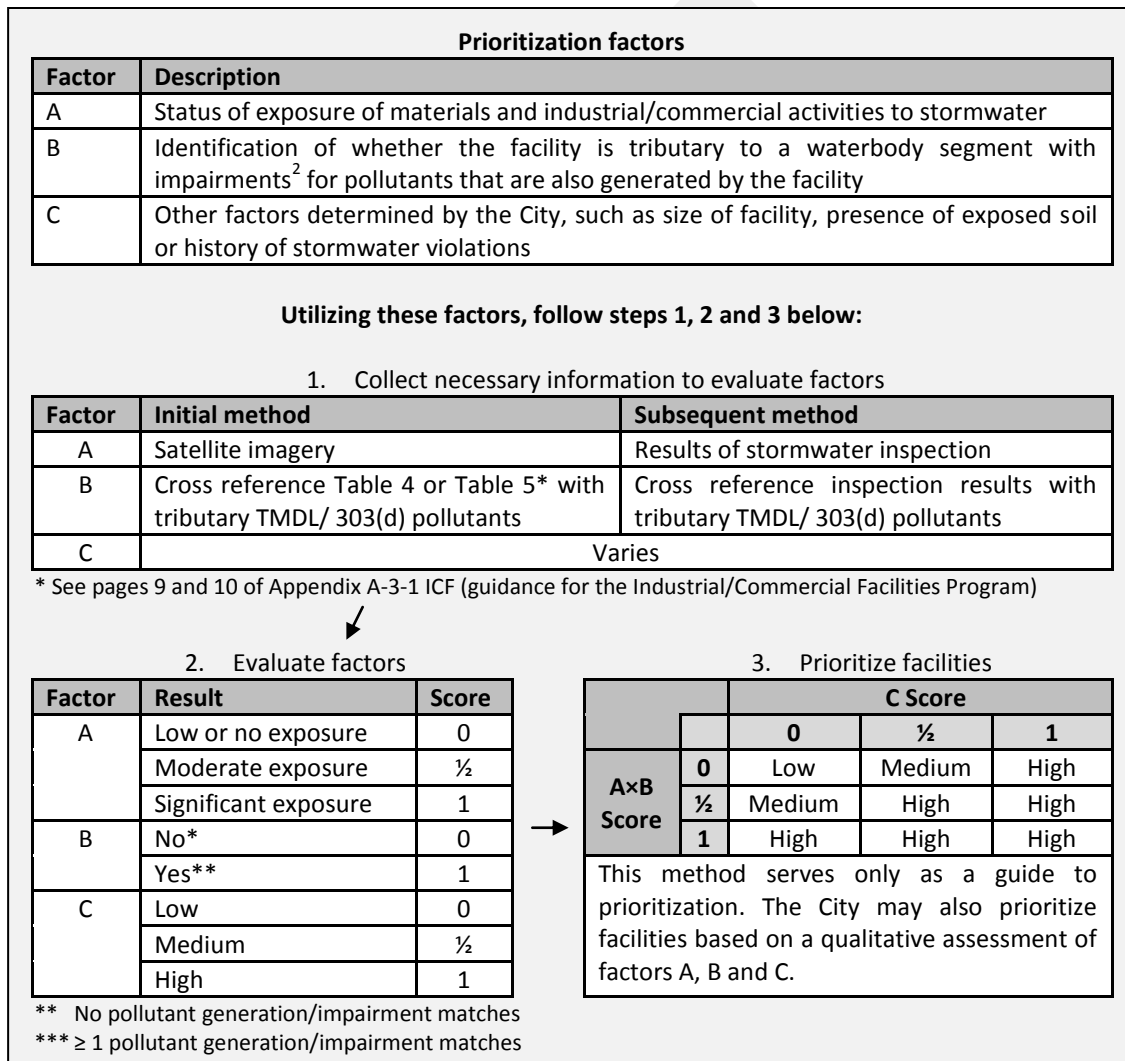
**Prioritization factors**

| Factor | Description |
|---|---|
| A | Status of exposure of materials and industrial/commercial activities to stormwater |
| B | Identification of whether the facility is tributary to a waterbody segment with impairments$^2$ for pollutants that are also generated by the facility |
| C | Other factors determined by the City, such as size of facility, presence of exposed soil or history of stormwater violations |

**Utilizing these factors, follow steps 1, 2 and 3 below:**

1. Collect necessary information to evaluate factors

| Factor | Initial method | Subsequent method |
|---|---|---|
| A | Satellite imagery | Results of stormwater inspection |
| B | Cross reference Table 4 or Table 5* with tributary TMDL/ 303(d) pollutants | Cross reference inspection results with tributary TMDL/ 303(d) pollutants |
| C | Varies | |

* See pages 9 and 10 of Appendix A-3-1 ICF (guidance for the Industrial/Commercial Facilities Program)

2. Evaluate factors

| Factor | Result | Score |
|---|---|---|
| A | Low or no exposure | 0 |
| | Moderate exposure | ½ |
| | Significant exposure | 1 |
| B | No* | 0 |
| | Yes** | 1 |
| C | Low | 0 |
| | Medium | ½ |
| | High | 1 |

** No pollutant generation/impairment matches
*** ≥ 1 pollutant generation/impairment matches

3. Prioritize facilities

| | | C Score | | |
|---|---|---|---|---|
| | | 0 | ½ | 1 |
| A×B Score | 0 | Low | Medium | High |
| | ½ | Medium | High | High |
| | 1 | High | High | High |

This method serves only as a guide to prioritization. The City may also prioritize facilities based on a qualitative assessment of factors A, B and C.